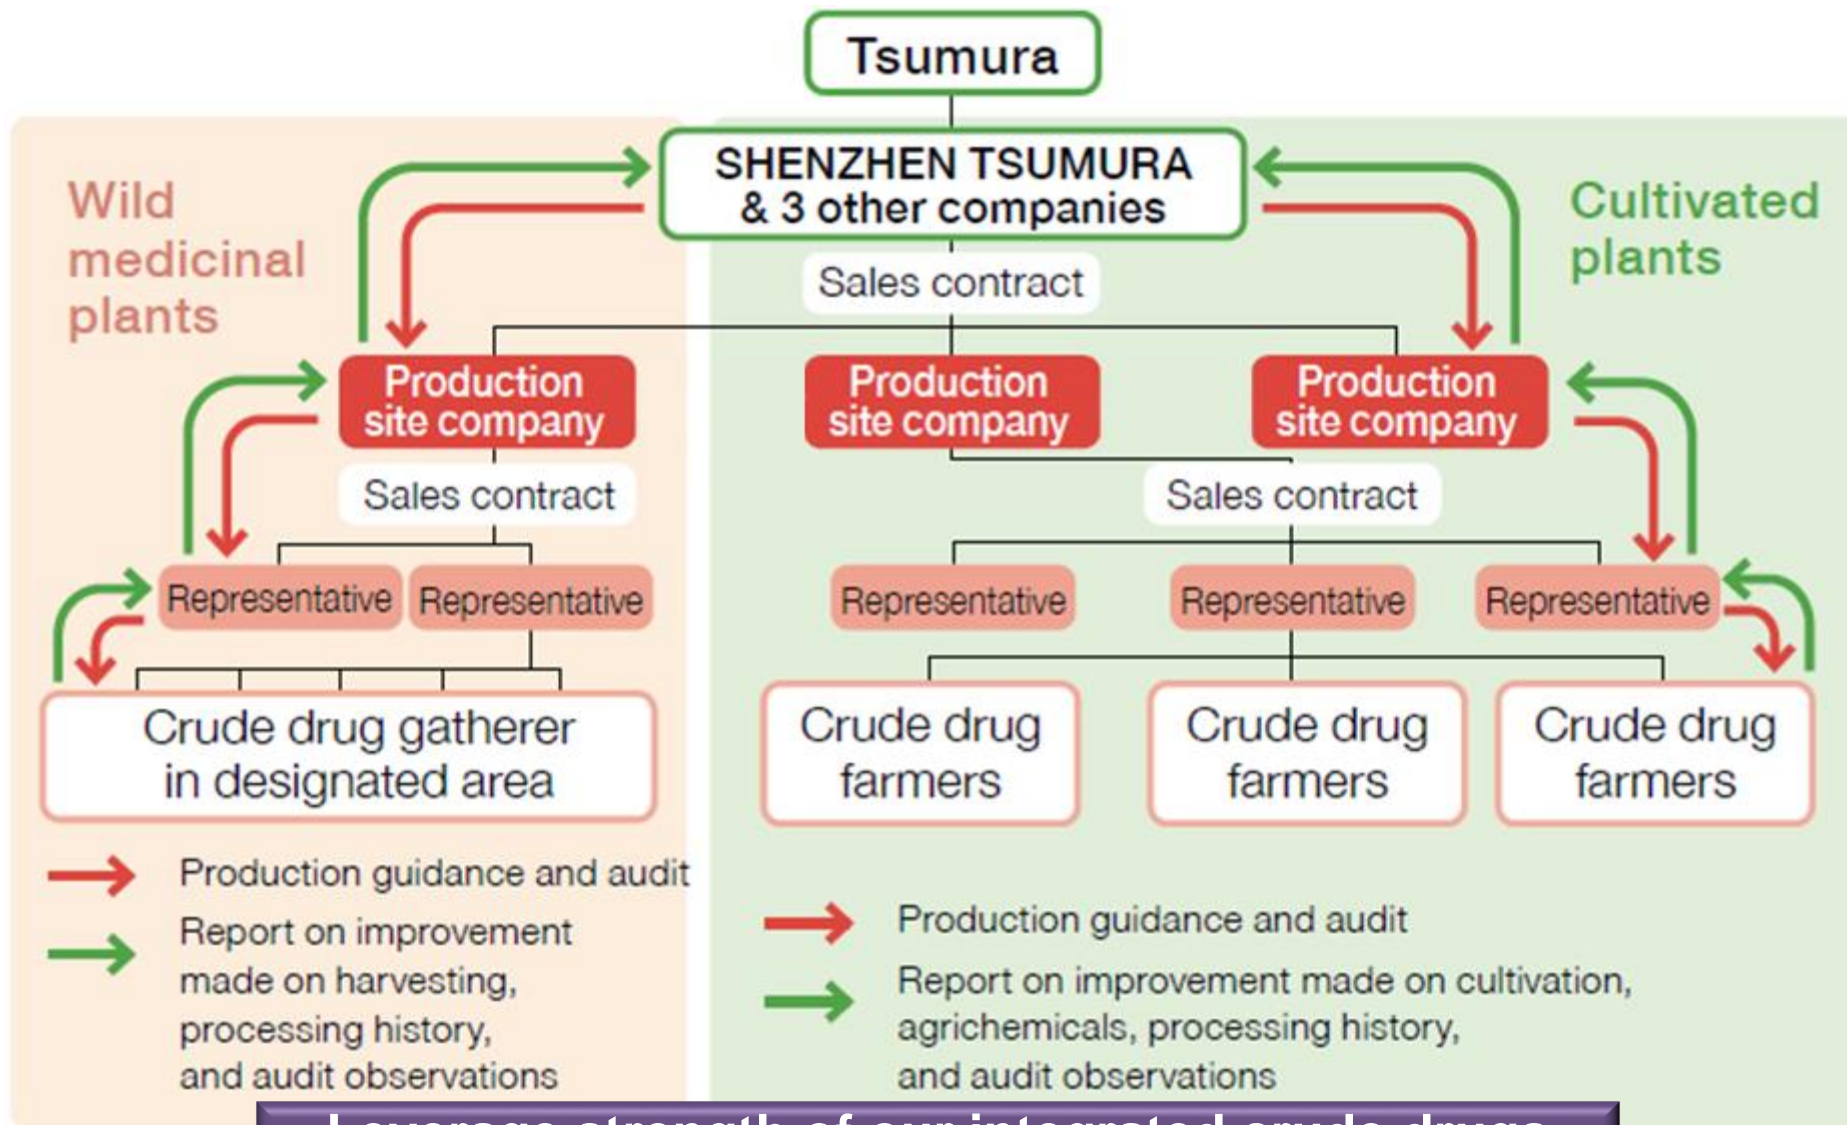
Tsumura

SHENZHEN TSUMURA & 3 other companies

Wild medicinal plants

Cultivated plants

Sales contract

Production site company

Production site company

Production site company

Sales contract

Sales contract

Representative

Representative

Representative

Representative

Representative

Crude drug gatherer in designated area

Crude drug farmers

Crude drug farmers

Crude drug farmers

Production guidance and audit

Report on improvement made on harvesting, processing history, and audit observations

Production guidance and audit

Report on improvement made on cultivation, agrichemicals, processing history, and audit observations

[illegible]